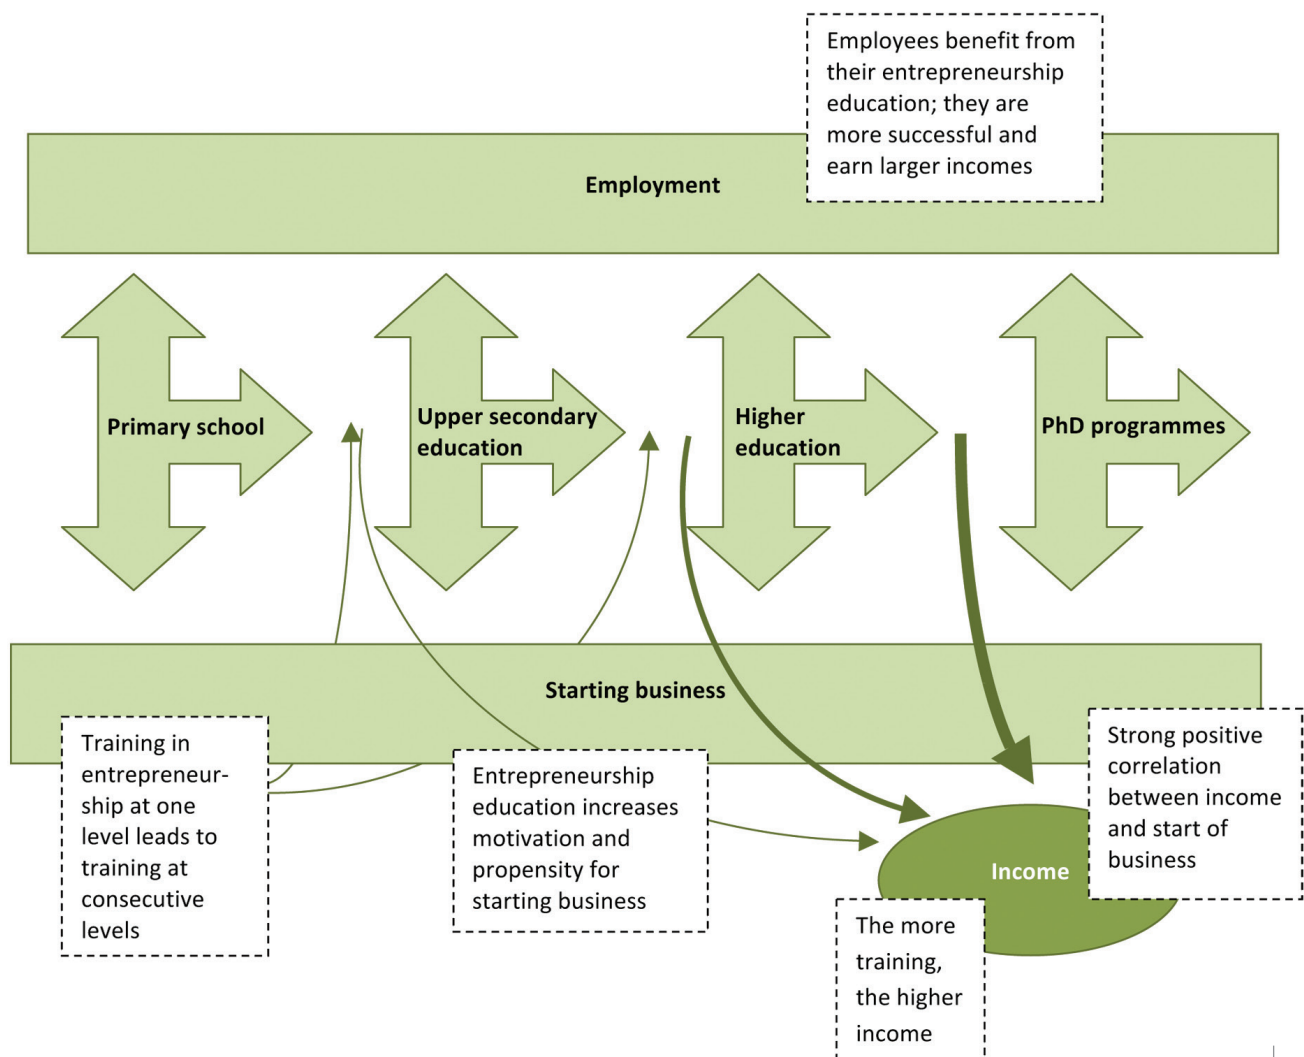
Employees benefit from their entrepreneurship education; they are more successful and earn larger incomes

Employment

Primary school

Upper secondary education

Higher education

PhD programmes

Starting business

Training in entrepreneurship at one level leads to training at consecutive levels

Entrepreneurship education increases motivation and propensity for starting business

Income

Strong positive correlation between income and start of business

The more training, the higher income